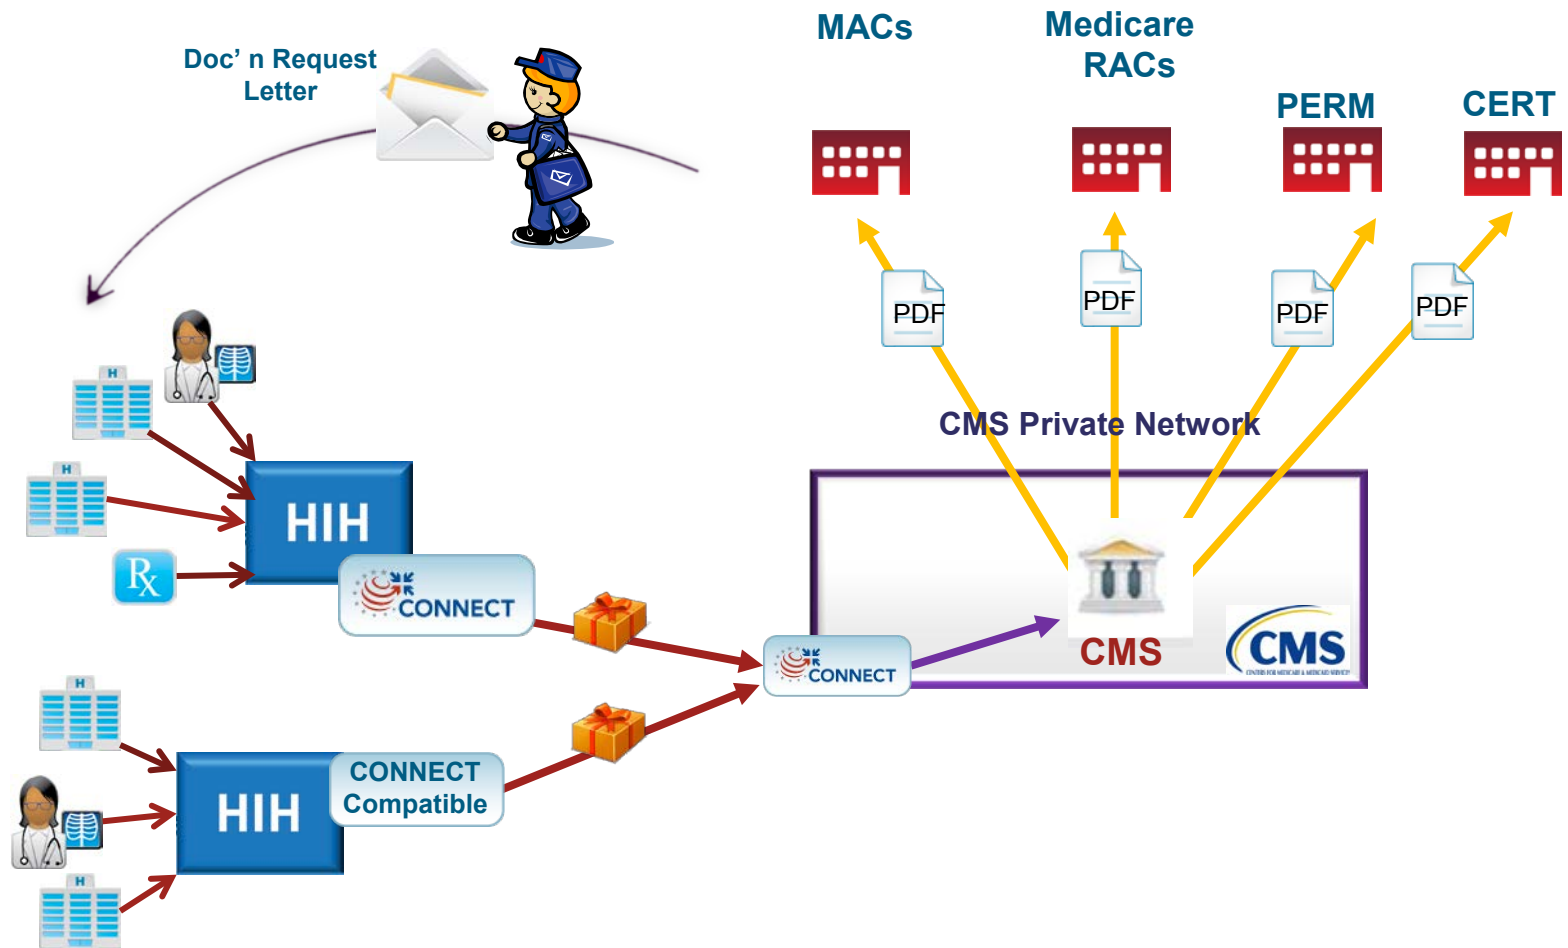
MACs

Medicare RACs

PERM

CERT

Doc' n Request Letter

PDF

PDF

PDF

PDF

CMS Private Network

H

H

HIH

Rx

CONNECT

CMS

CMS

CENTERS FOR MEDICARE & MEDICAID SERVICES

CONNECT

H

HIH

CONNECT Compatible

H